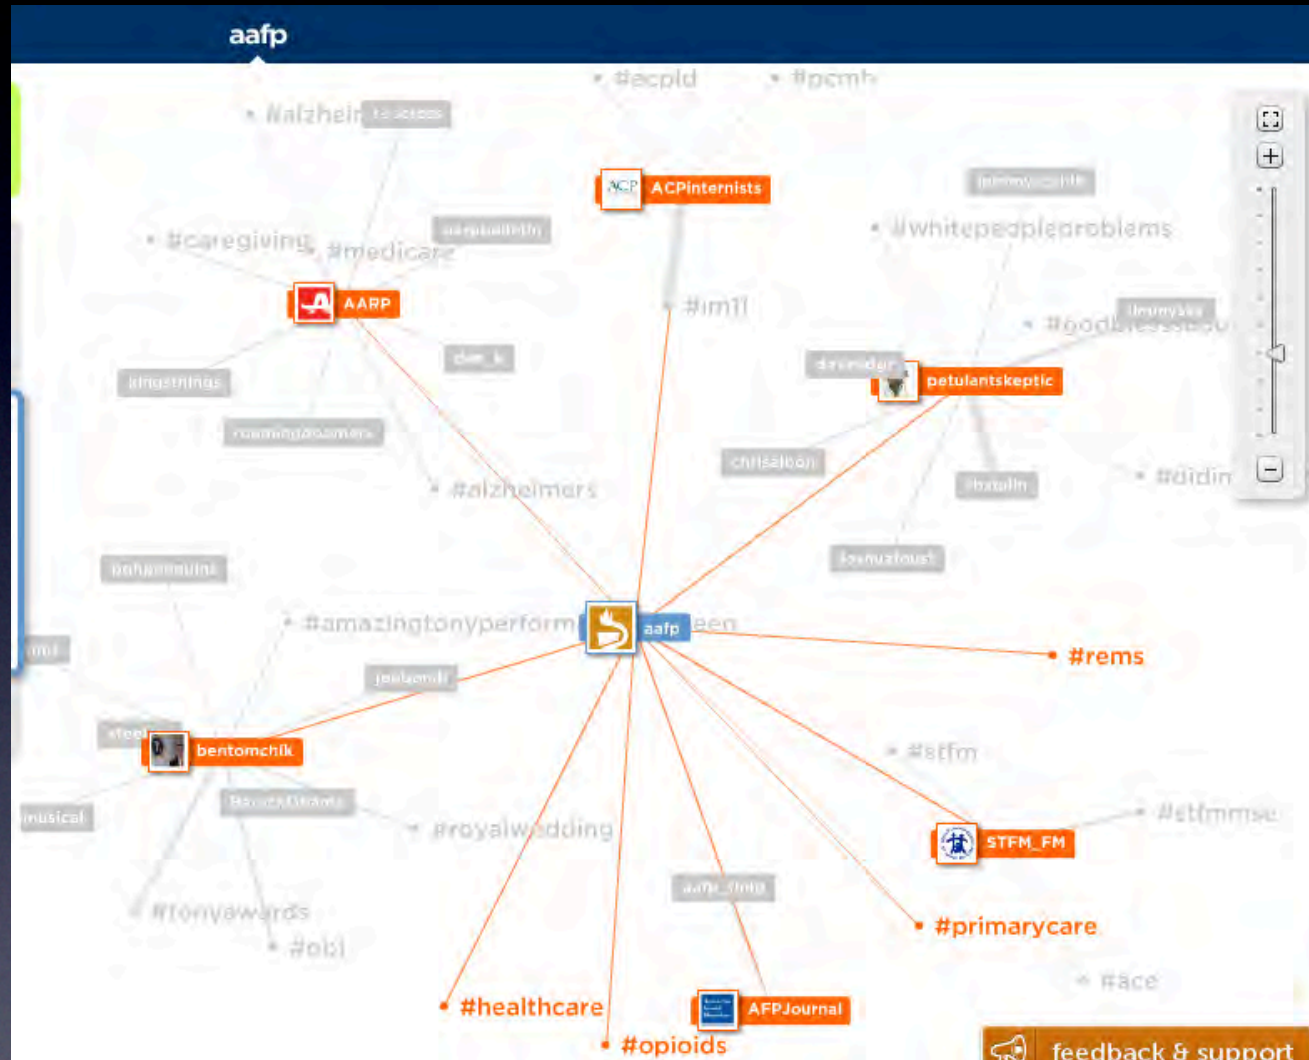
aafp

#acpld
#pcmh
#alzheim
#caregiving
#medicare
ACPinternists
AARP
#im11
#whitepeopleproblems
petulantskeptic
chrisaldon
#alzheimers
#didin
#amazingtonyperform
aafp
#rems
bentomchik
#stfm
#royalwedding
#stfmmse
STFM_FM
aafp_fmp
#tonyawards
#primarycare
#obl
#ace
#healthcare
AFPJournal
#opioids
musical
feedback & support